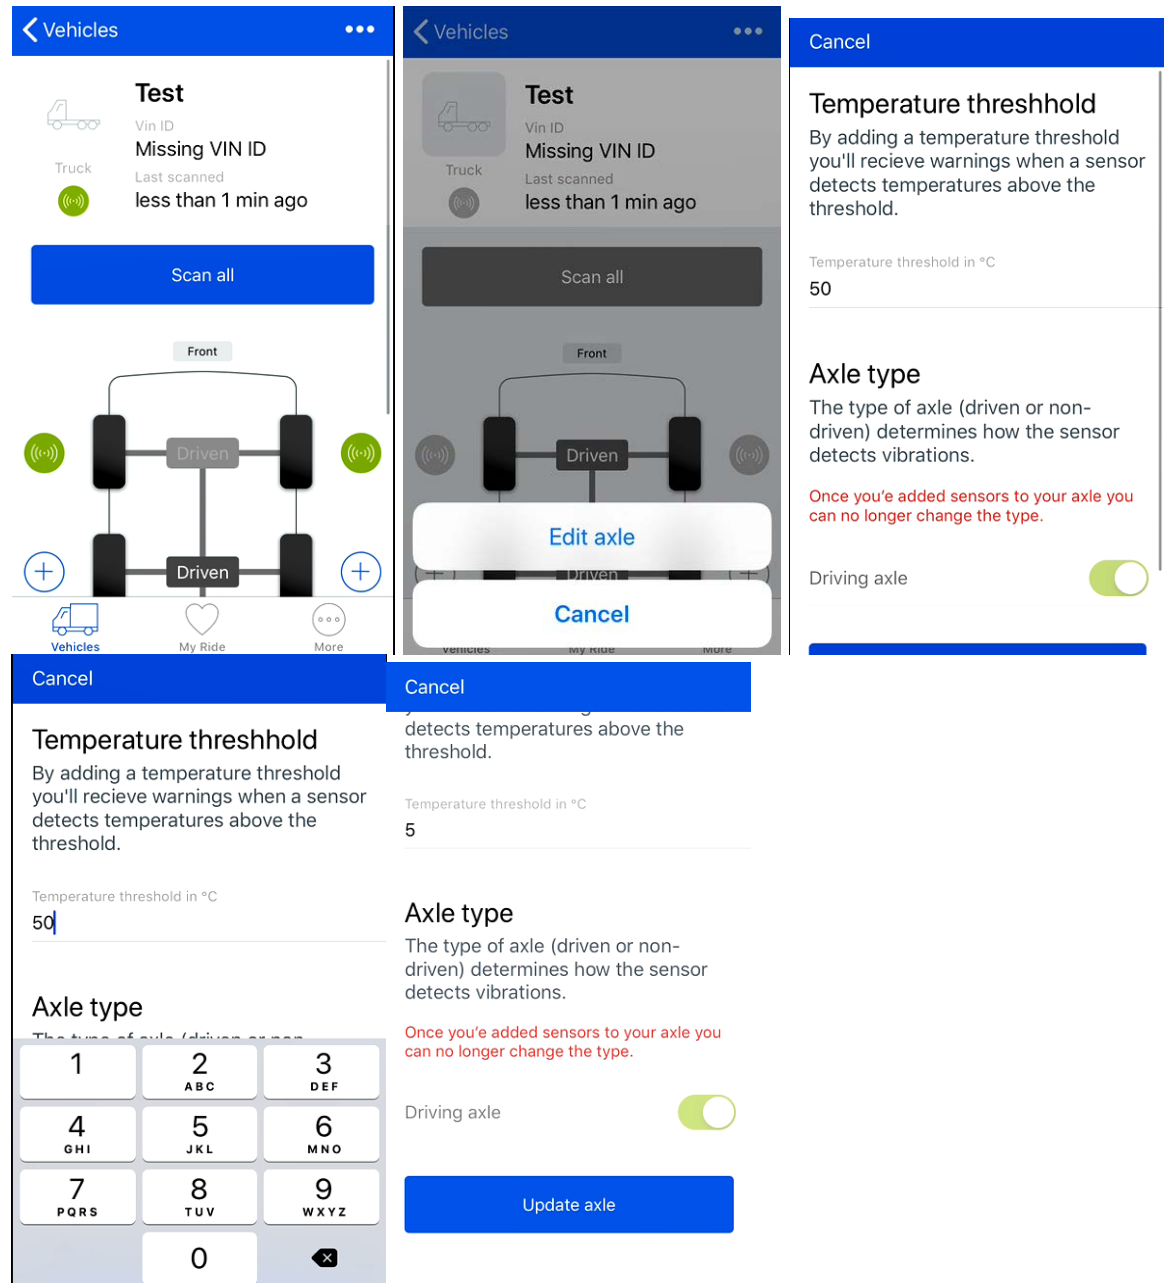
Vehicles •••

Test
Vin ID
Missing VIN ID
Truck
Last scanned
less than 1 min ago

Scan all

Front

Driven

Driven

Vehicles
My Ride
More

Vehicles •••

Test
Vin ID
Missing VIN ID
Truck
Last scanned
less than 1 min ago

Scan all

Front

Driven

Edit axle

Cancel

Cancel

Temperature threshhold
By adding a temperature threshold you'll recieve warnings when a sensor detects temperatures above the threshold.

Temperature threshold in °C
50

Axle type
The type of axle (driven or non-driven) determines how the sensor detects vibrations.

Once you'e added sensors to your axle you can no longer change the type.

Driving axle

Cancel

Temperature threshhold
By adding a temperature threshold you'll recieve warnings when a sensor detects temperatures above the threshold.

Temperature threshold in °C
50

Axle type

1
2 ABC
3 DEF
4 GHI
5 JKL
6 MNO
7 PQRS
8 TUV
9 WXYZ
0

Cancel

detects temperatures above the threshold.

Temperature threshold in °C
5

Axle type
The type of axle (driven or non-driven) determines how the sensor detects vibrations.

Once you'e added sensors to your axle you can no longer change the type.

Driving axle

Update axle